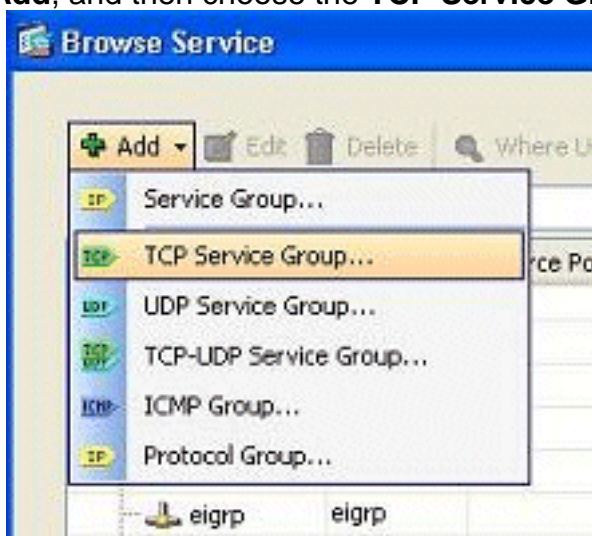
Add, and then choose the TCP Service G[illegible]

Browse Service

Add Edit Delete Where U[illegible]

IP Service Group...

TCP TCP Service Group...

UDP UDP Service Group...

TCP UDP TCP-UDP Service Group...

ICMP ICMP Group...

IP Protocol Group...

rce Po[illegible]

eigrp eigrp